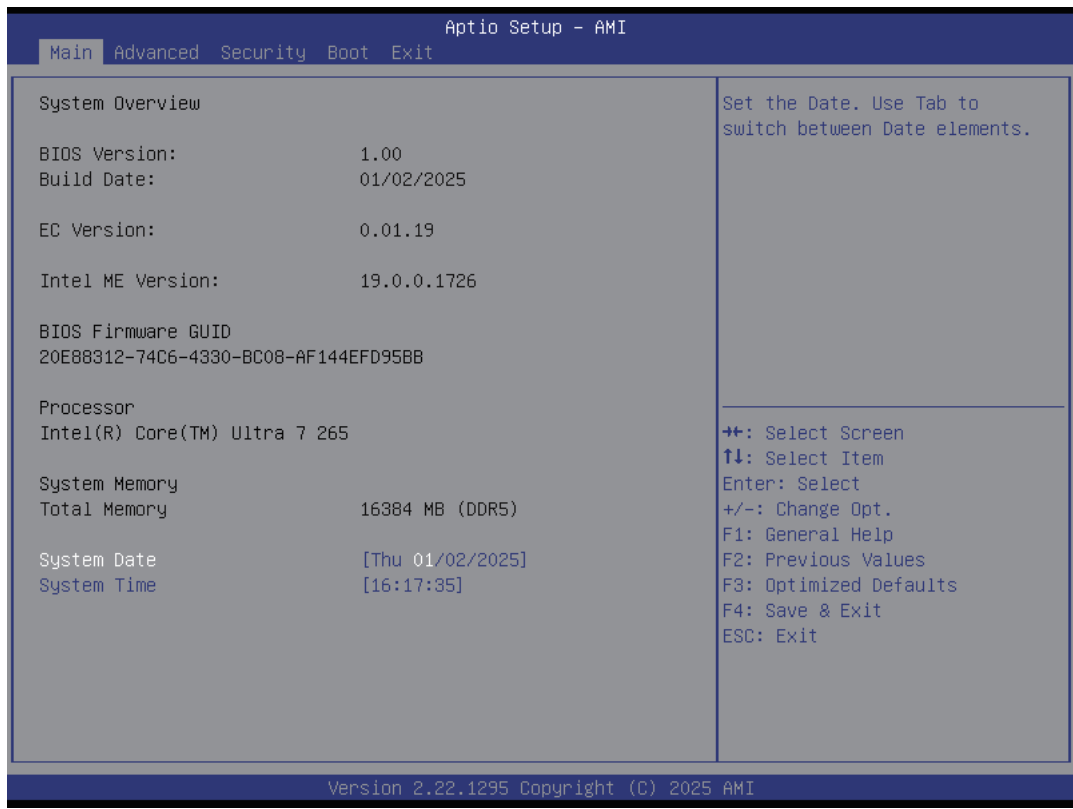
Aptio Setup – AMI

Main Advanced Security Boot Exit

System Overview

BIOS Version: 1.00
Build Date: 01/02/2025

EC Version: 0.01.19

Intel ME Version: 19.0.0.1726

BIOS Firmware GUID
20E88312-74C6-4330-BC08-AF144EFD95BB

Processor
Intel(R) Core(TM) Ultra 7 265

System Memory
Total Memory 16384 MB (DDR5)

System Date [Thu 01/02/2025]
System Time [16:17:35]

Set the Date. Use Tab to switch between Date elements.

→←: Select Screen
↑↓: Select Item
Enter: Select
+/-: Change Opt.
F1: General Help
F2: Previous Values
F3: Optimized Defaults
F4: Save & Exit
ESC: Exit

Version 2.22.1295 Copyright (C) 2025 AMI